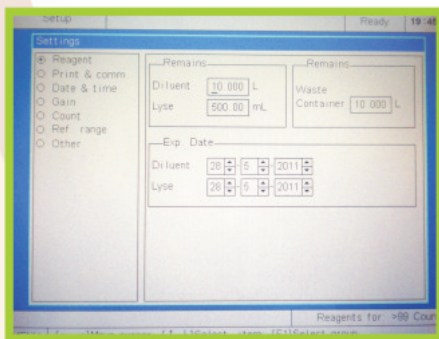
Setup
Ready 19:4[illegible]

Settings

Reagent
Print & comm
Date & time
Gain
Count
Ref. range
Other

Remains
Diluent 10.000 L
Lyse 500.00 mL

Remains
Waste Container 10.000 L

Exp. Date
Diluent 28 - 5 - 2011
Lyse 28 - 5 - 2011

Reagents for: >99 Cour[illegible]

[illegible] [Move cursor] [↑ ↓]Select item [F1]Select group